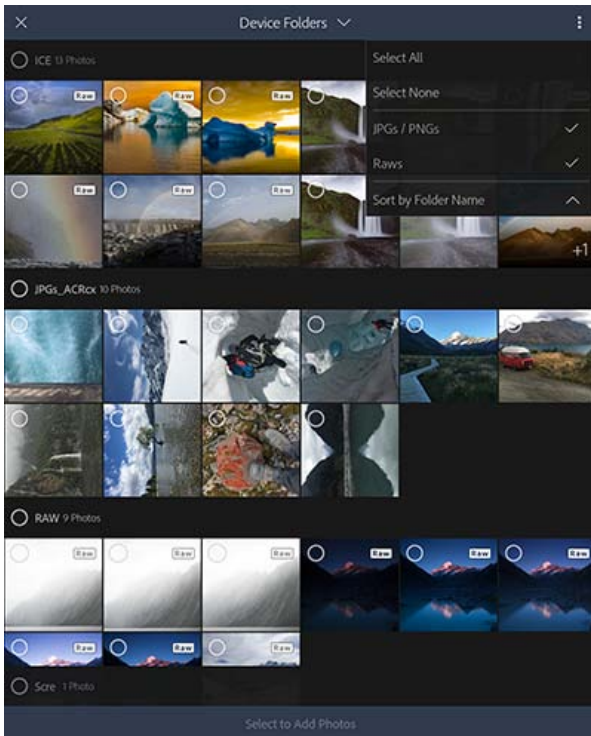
×

Device Folders

ICE 13 Photos

Select All

Select None

JPGs / PNGs ✓

Raws ✓

Sort by Folder Name

Raw

Raw

Raw

Raw

Raw

+1

JPGs_ACRcx 10 Photos

RAW 9 Photos

Raw

Raw

Raw

Raw

Raw

Raw

Raw

Raw

Scre 1 Photo

Select to Add Photos